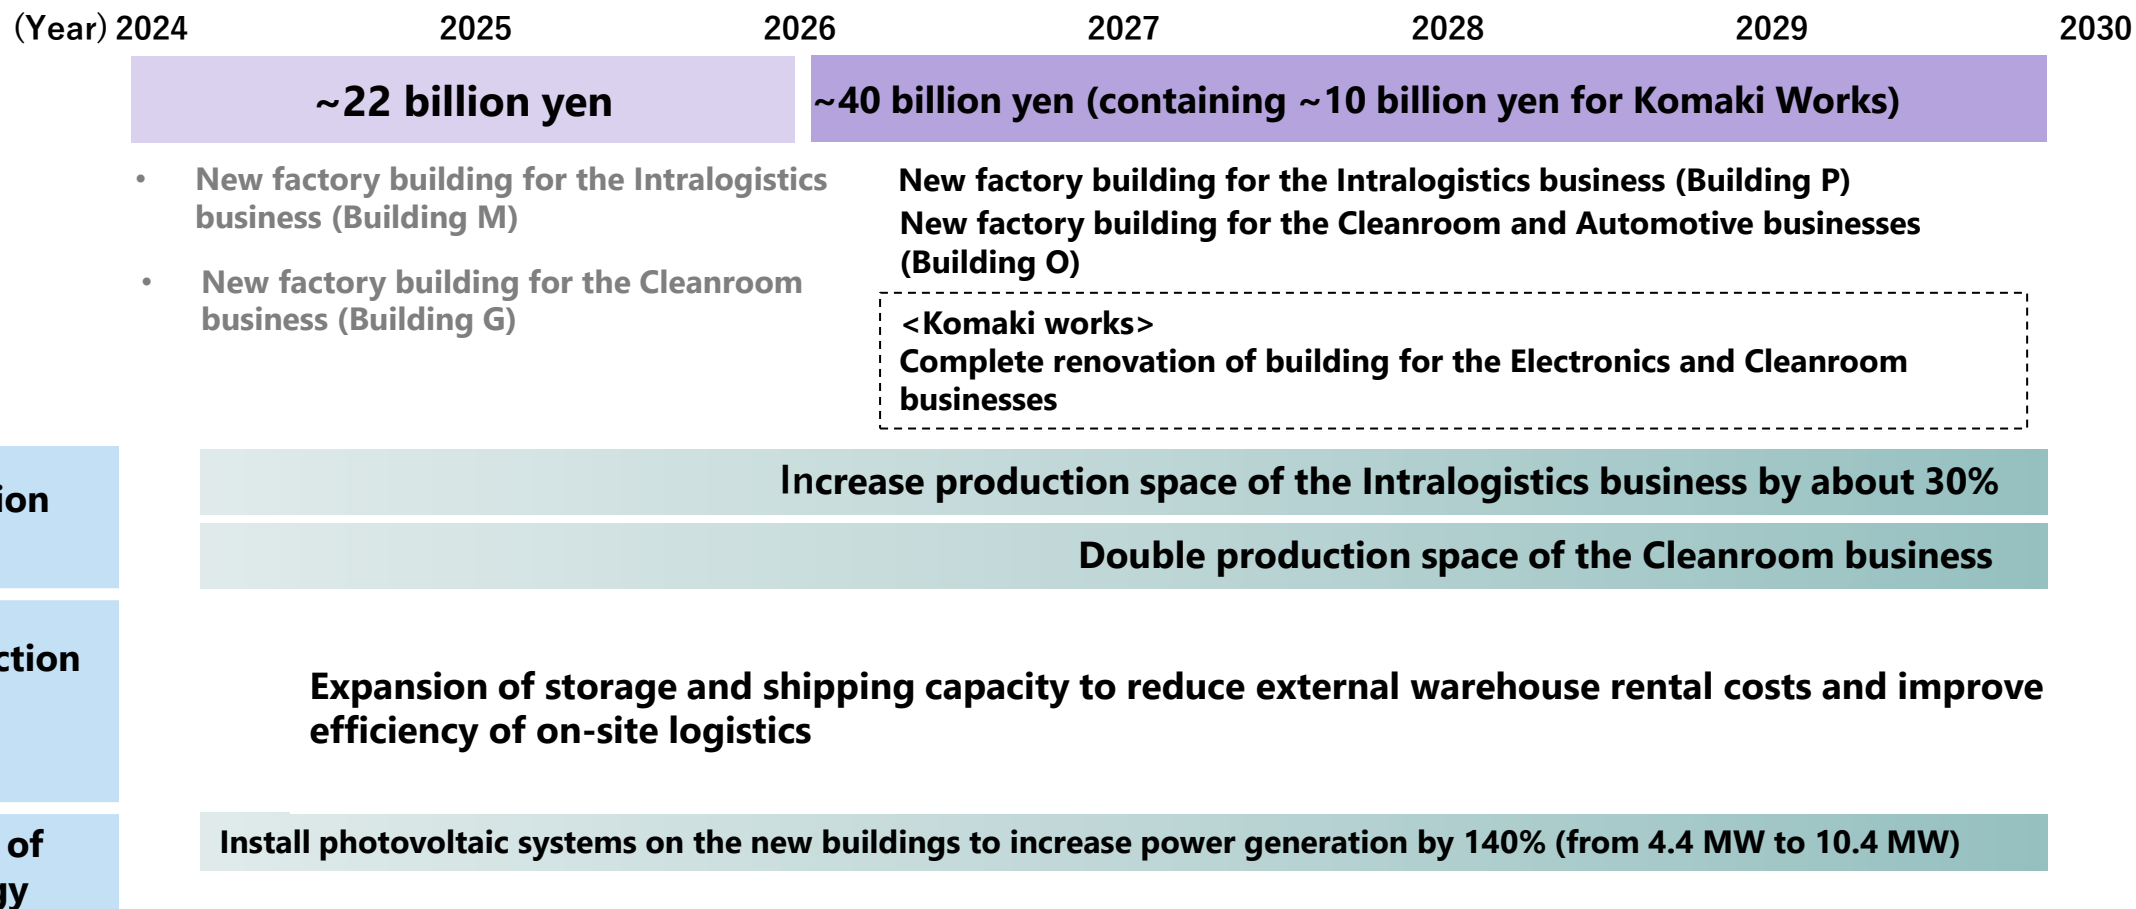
(Year) 2024 2025 2026 2027 2028 2029 2030

~22 billion yen

~40 billion yen (containing ~10 billion yen for Komaki Works)

• New factory building for the Intralogistics business (Building M)

• New factory building for the Cleanroom business (Building G)

New factory building for the Intralogistics business (Building P)

New factory building for the Cleanroom and Automotive businesses (Building O)

<Komaki works>
Complete renovation of building for the Electronics and Cleanroom businesses

ion

Increase production space of the Intralogistics business by about 30%

Double production space of the Cleanroom business

ction

Expansion of storage and shipping capacity to reduce external warehouse rental costs and improve efficiency of on-site logistics

of
gy

Install photovoltaic systems on the new buildings to increase power generation by 140% (from 4.4 MW to 10.4 MW)